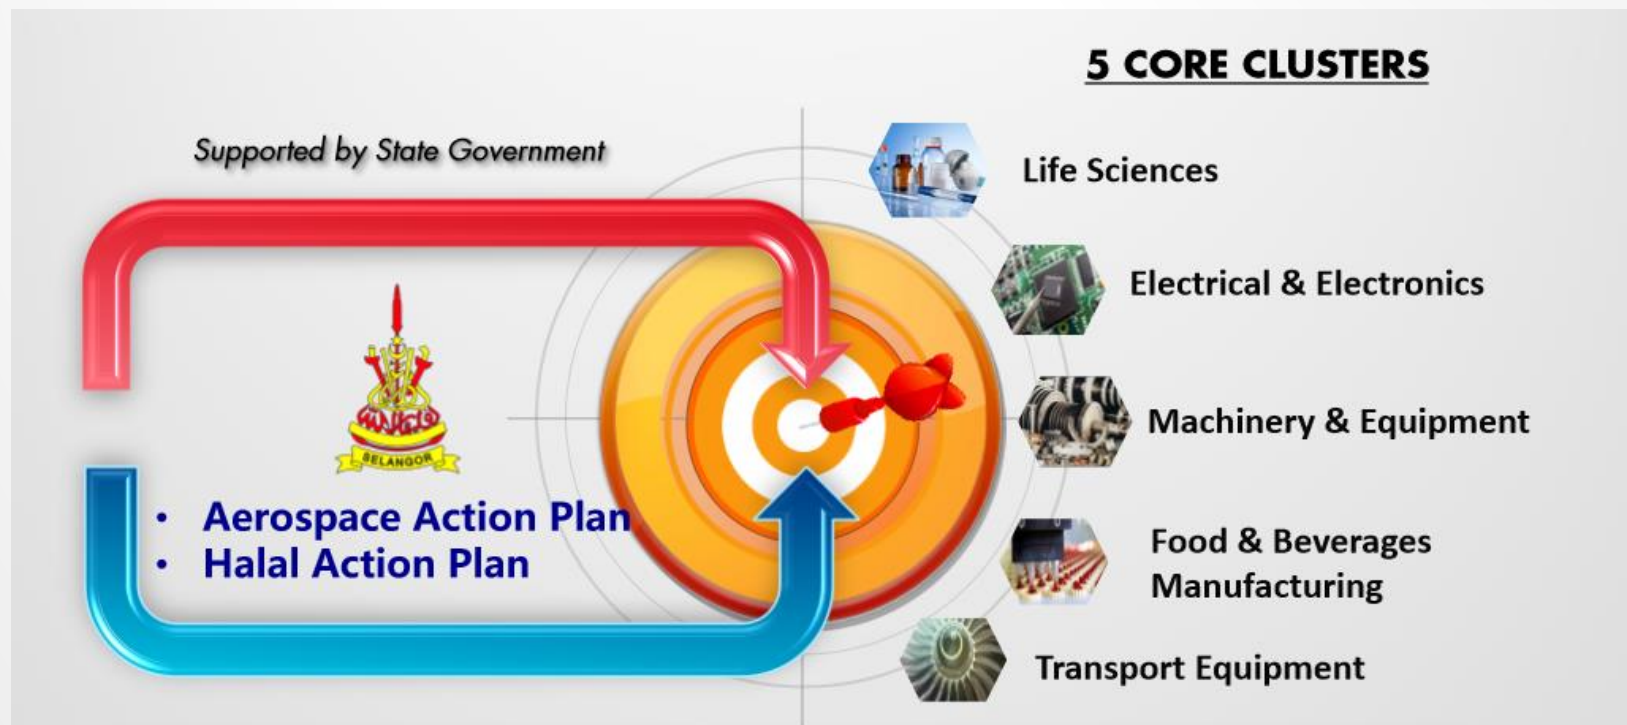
5 CORE CLUSTERS

Supported by State Government

SELANGOR

• Aerospace Action Plan
• Halal Action Plan

Life Sciences

Electrical & Electronics

Machinery & Equipment

Food & Beverages Manufacturing

Transport Equipment